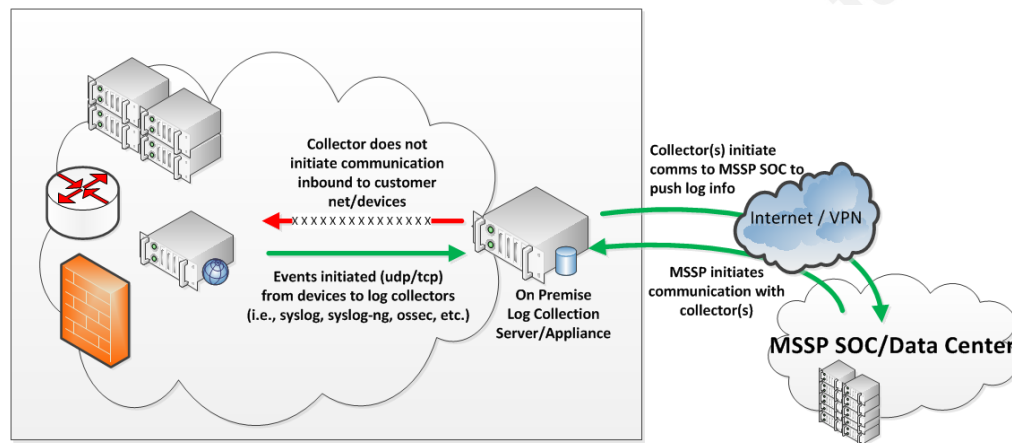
Collector does not initiate communication inbound to customer net/devices

xxxxxxxxxxxxxxx

Events initiated (udp/tcp) from devices to log collectors (i.e., syslog, syslog-ng, ossec, etc.)

On Premise Log Collection Server/Appliance

Collector(s) initiate comms to MSSP SOC to push log info

Internet / VPN

MSSP initiates communication with collector(s)

MSSP SOC/Data Center